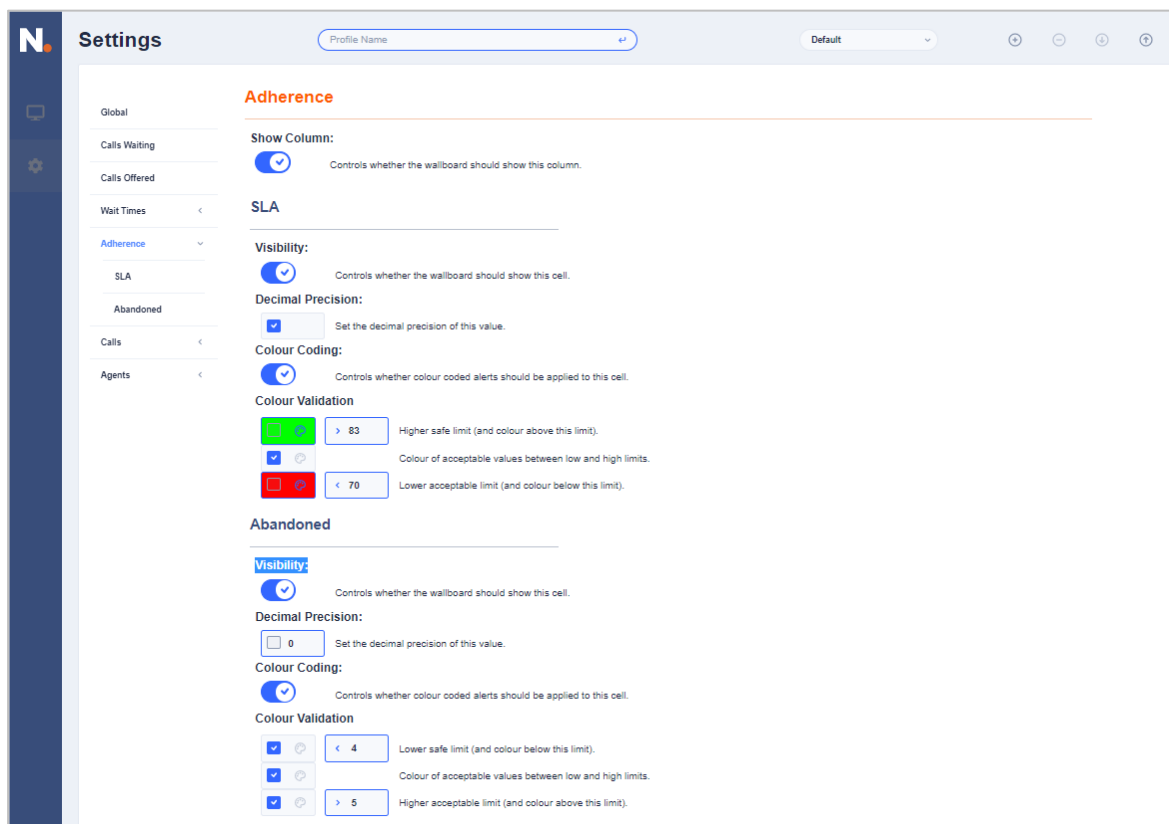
N.

Settings

Profile Name

Default

Global

Calls Waiting

Calls Offered

Wait Times

Adherence

SLA

Abandoned

Calls

Agents

Adherence

Show Column:

Controls whether the wallboard should show this column.

SLA

Visibility:

Controls whether the wallboard should show this cell.

Decimal Precision:

Set the decimal precision of this value.

Colour Coding:

Controls whether colour coded alerts should be applied to this cell.

Colour Validation

> 83 Higher safe limit (and colour above this limit).

Colour of acceptable values between low and high limits.

< 70 Lower acceptable limit (and colour below this limit).

Abandoned

Visibility:

Controls whether the wallboard should show this cell.

Decimal Precision:

0 Set the decimal precision of this value.

Colour Coding:

Controls whether colour coded alerts should be applied to this cell.

Colour Validation

< 4 Lower safe limit (and colour below this limit).

Colour of acceptable values between low and high limits.

> 5 Higher acceptable limit (and colour above this limit).